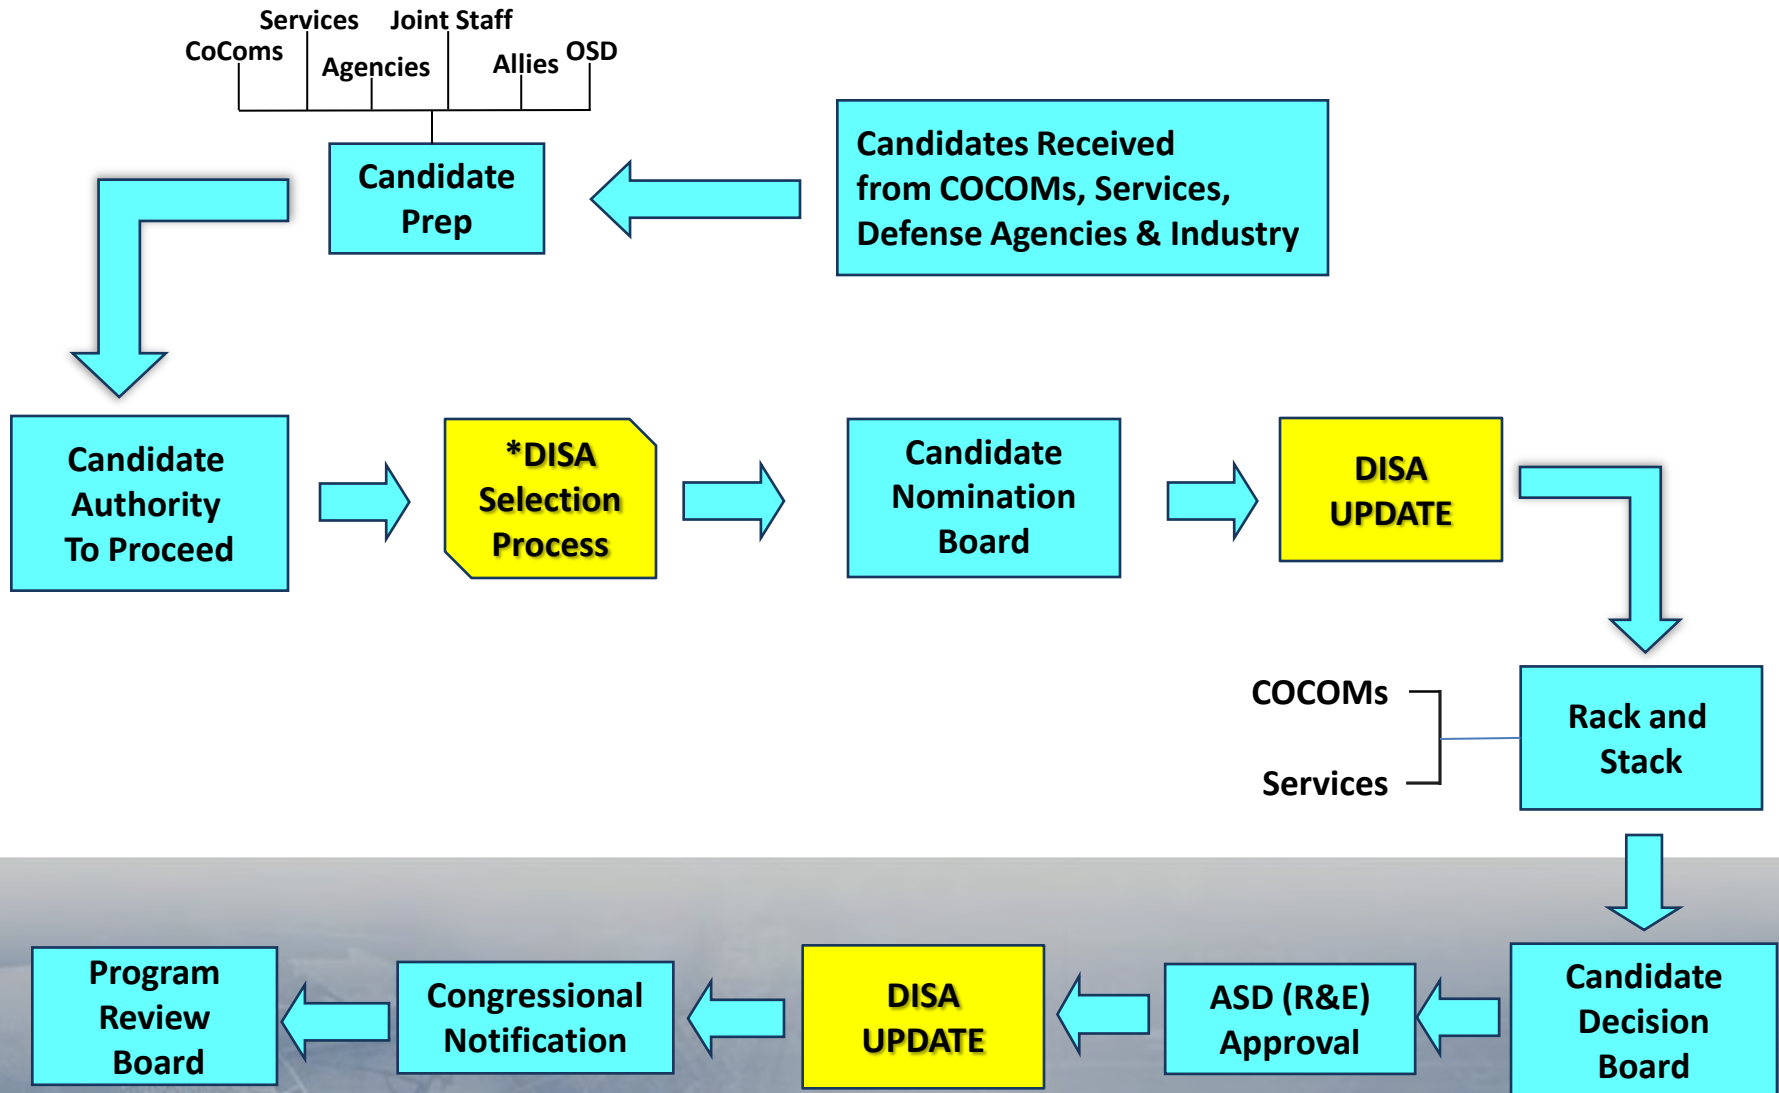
Services Joint Staff
CoComs Agencies Allies OSD

Candidate Prep

Candidates Received from COCOMs, Services, Defense Agencies & Industry

Candidate Authority To Proceed

*DISA Selection Process

Candidate Nomination Board

DISA UPDATE

COCOMs

Services

Rack and Stack

Candidate Decision Board

ASD (R&E) Approval

DISA UPDATE

Congressional Notification

Program Review Board